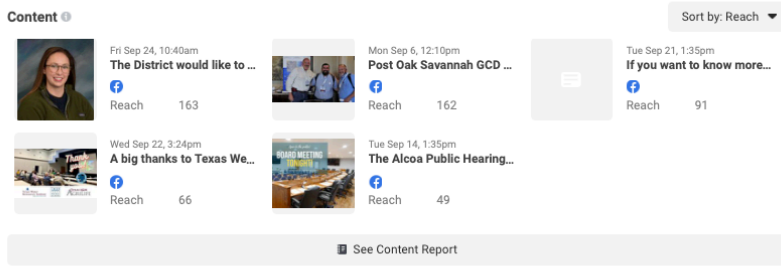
Content

Sort by: Reach

Fri Sep 24, 10:40am
The District would like to ...
Reach 163

Mon Sep 6, 12:10pm
Post Oak Savannah GCD ...
Reach 162

Tue Sep 21, 1:35pm
If you want to know more...
Reach 91

Wed Sep 22, 3:24pm
A big thanks to Texas We...
Reach 66

Tue Sep 14, 1:35pm
BOARD MEETING TONIGHT
The Alcoa Public Hearing...
Reach 49

See Content Report